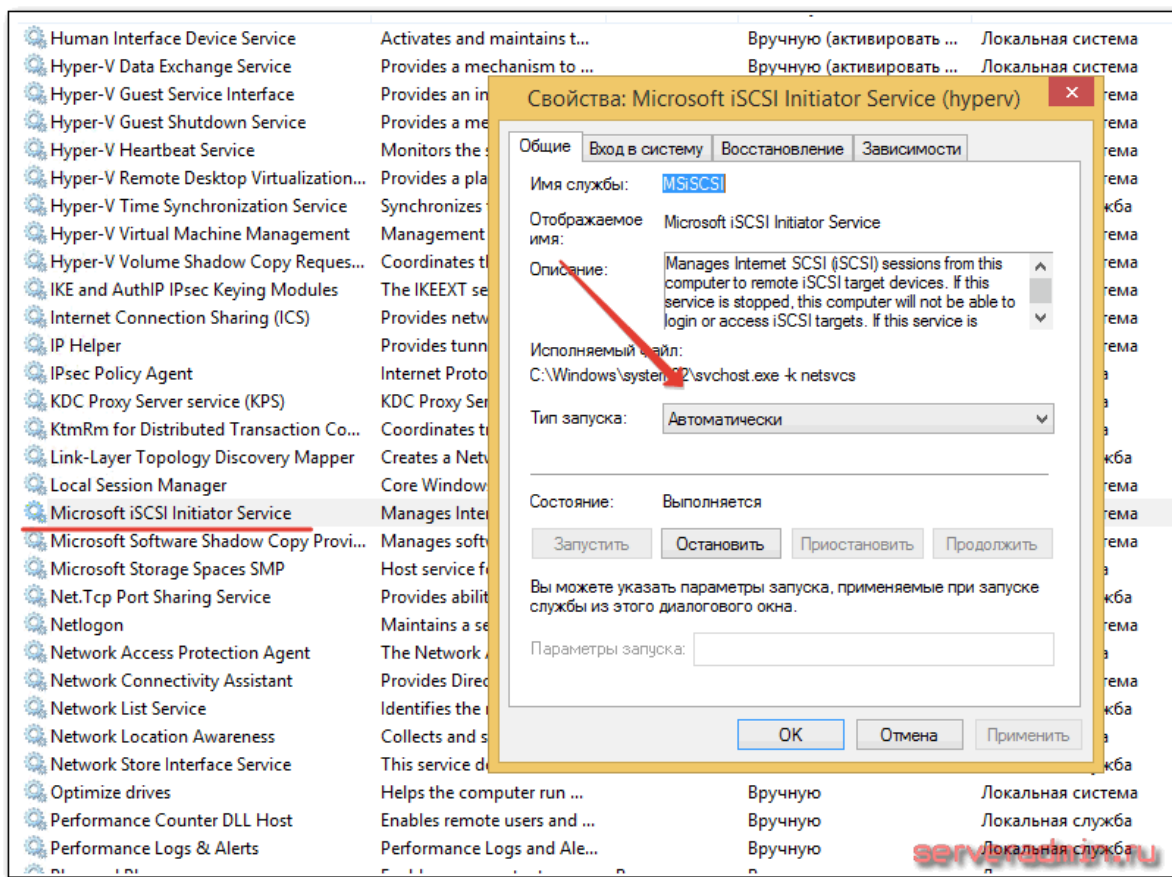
Human Interface Device Service | Activates and maintains t... | Вручную (активировать ... | Локальная система
Hyper-V Data Exchange Service | Provides a mechanism to ... | Вручную (активировать ... | Локальная система
Hyper-V Guest Service Interface | Provides an in
Hyper-V Guest Shutdown Service | Provides a me
Hyper-V Heartbeat Service | Monitors the
Hyper-V Remote Desktop Virtualization... | Provides a pla
Hyper-V Time Synchronization Service | Synchronizes
Hyper-V Virtual Machine Management | Management
Hyper-V Volume Shadow Copy Reques... | Coordinates th
IKE and AuthIP IPsec Keying Modules | The IKEEXT se
Internet Connection Sharing (ICS) | Provides netw
IP Helper | Provides tunn
IPsec Policy Agent | Internet Proto
KDC Proxy Server service (KPS) | KDC Proxy Ser
KtmRm for Distributed Transaction Co... | Coordinates t
Link-Layer Topology Discovery Mapper | Creates a Netw
Local Session Manager | Core Window
Microsoft iSCSI Initiator Service | Manages Inter
Microsoft Software Shadow Copy Provi... | Manages soft
Microsoft Storage Spaces SMP | Host service f
Net.Tcp Port Sharing Service | Provides abilit
Netlogon | Maintains a se
Network Access Protection Agent | The Network
Network Connectivity Assistant | Provides Direc
Network List Service | Identifies the
Network Location Awareness | Collects and s
Network Store Interface Service | This service d
Optimize drives | Helps the computer run ... | Вручную | Локальная система
Performance Counter DLL Host | Enables remote users and ... | Вручную | Локальная служба
Performance Logs & Alerts | Performance Logs and Ale... | Вручную | Локальная служба

Свойства: Microsoft iSCSI Initiator Service (hyperv)

Общие | Вход в систему | Восстановление | Зависимости

Имя службы: MSiSCSI
Отображаемое имя: Microsoft iSCSI Initiator Service
Описание: Manages Internet SCSI (iSCSI) sessions from this computer to remote iSCSI target devices. If this service is stopped, this computer will not be able to login or access iSCSI targets. If this service is
Исполняемый файл:
C:\Windows\system32\svchost.exe -k netsvcs
Тип запуска: Автоматически

Состояние: Выполняется
Запустить | Остановить | Приостановить | Продолжить

Вы можете указать параметры запуска, применяемые при запуске службы из этого диалогового окна.

Параметры запуска:

OK | Отмена | Применить

serveradmin.ru